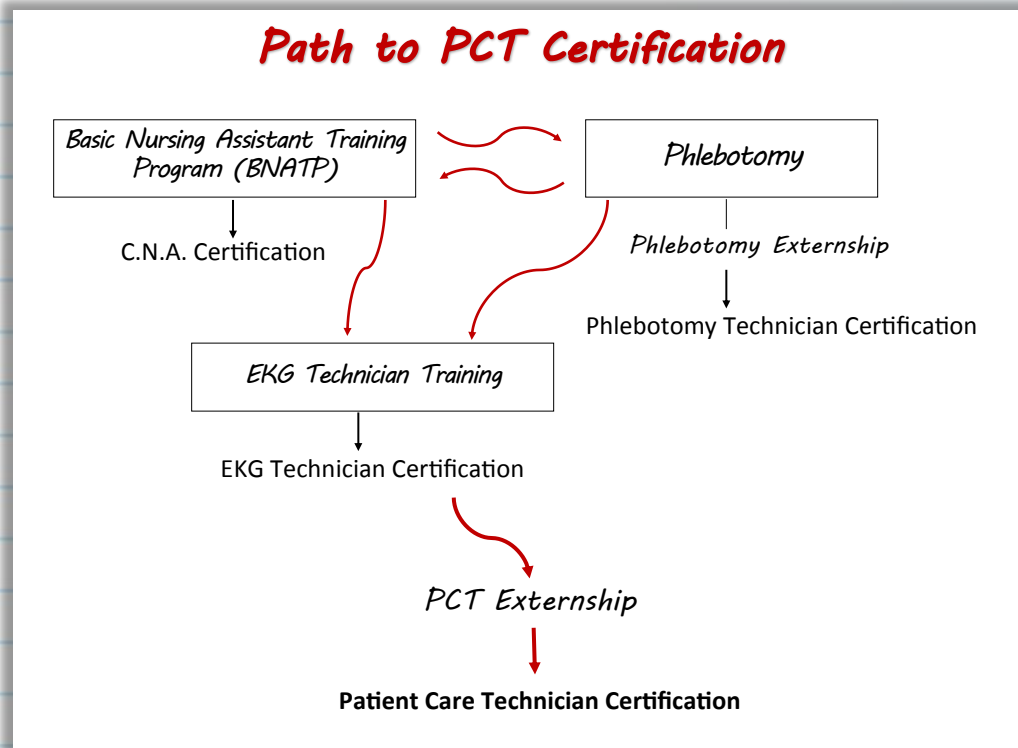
Path to PCT Certification

Basic Nursing Assistant Training Program (BNATP)

Phlebotomy

C.N.A. Certification

Phlebotomy Externship

Phlebotomy Technician Certification

EKG Technician Training

EKG Technician Certification

PCT Externship

Patient Care Technician Certification